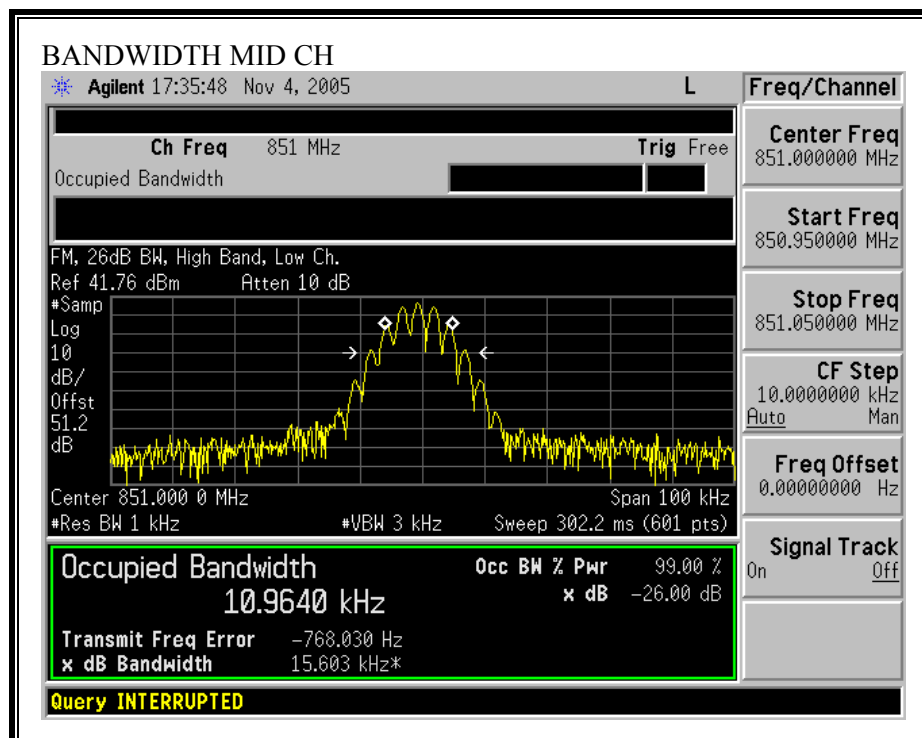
BANDWIDTH MID CH

Agilent 17:35:48 Nov 4, 2005

L

Freq/Channel

Ch Freq 851 MHz

Trig Free

Occupied Bandwidth

Center Freq
851.000000 MHz

Start Freq
850.950000 MHz

Stop Freq
851.050000 MHz

CF Step
10.0000000 kHz
Auto Man

Freq Offset
0.00000000 Hz

Signal Track
On Off

FM, 26dB BW, High Band, Low Ch.
Ref 41.76 dBm Atten 10 dB
#Samp
Log
10
dB/
Offst
51.2
dB

Center 851.000 0 MHz
Span 100 kHz
#Res BW 1 kHz
#VBW 3 kHz
Sweep 302.2 ms (601 pts)

Occupied Bandwidth
10.9640 kHz

Occ BW % Pwr 99.00 %
x dB −26.00 dB

Transmit Freq Error −768.030 Hz
x dB Bandwidth 15.603 kHz*

Query INTERRUPTED